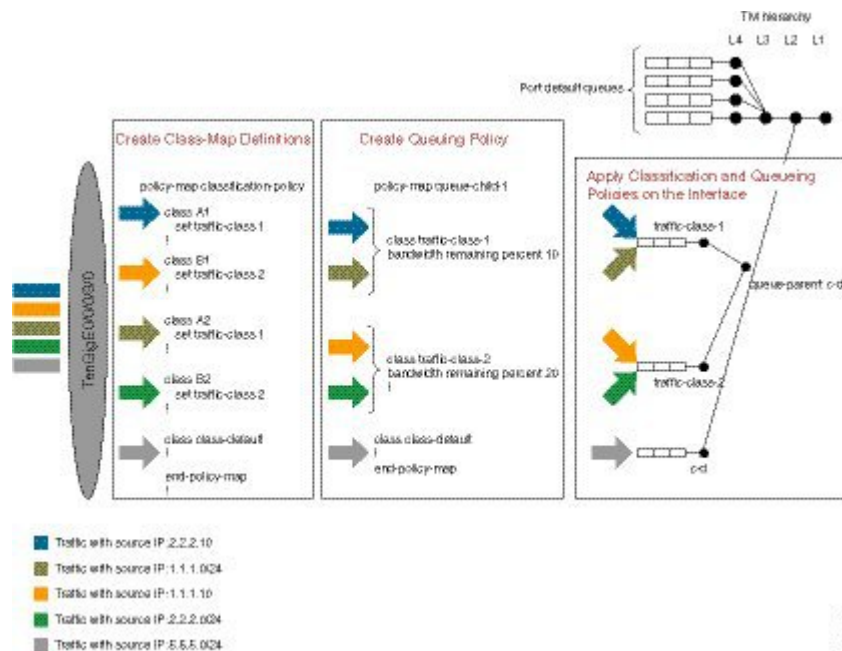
TM hierarchy

L4 L3 L2 L1

Port default queues

TenGigE0/0/0/0

Create Class-Map Definitions

policy-map classification-policy

class A1
set traffic-class 1
!

class B1
set traffic-class 2
!

class A2
set traffic-class 1
!

class B2
set traffic-class 2
!

class class-default
!

end-policy-map
!

Create Queuing Policy

policy-map queue-child-1

class traffic-class-1
bandwidth remaining percent 10
!

class traffic-class-2
bandwidth remaining percent 20
!

class class-default
!
end-policy-map

Apply Classification and Queueing Policies on the Interface

traffic-class-1

queue-parent c-d

traffic-class-2

c-d

Traffic with source IP: 2.2.2.10

Traffic with source IP: 1.1.1.0/24

Traffic with source IP: 1.1.1.10

Traffic with source IP: 2.2.2.0/24

Traffic with source IP: 5.5.5.0/24